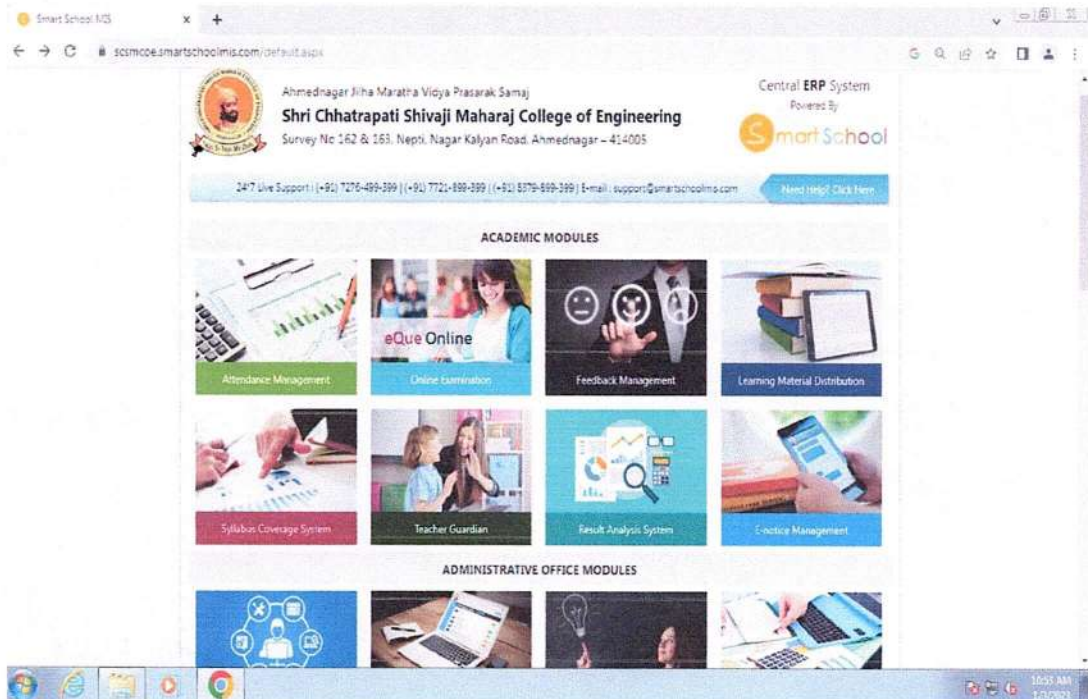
Smart School MIS

scsmcoe.smartschoolmis.com/default.aspx

Ahmednagar Jilha Maratha Vidya Prasarak Samaj

Shri Chhatrapati Shivaji Maharaj College of Engineering

Survey No 162 & 163, Nepti, Nagar Kalyan Road, Ahmednagar - 414005

Central ERP System

Powered By

Smart School

24/7 Live Support | (+91) 7276-499-399 | (+91) 7721-899-399 | (+91) 8379-899-399 | E-mail : support@smartschoolmis.com

Need Help? Click Here

ACADEMIC MODULES

Attendance Management

eQue Online

Online Examination

Feedback Management

Learning Material Distribution

Syllabus Coverage System

Teacher Guardian

Result Analysis System

E-notice Management

ADMINISTRATIVE OFFICE MODULES

10:55 AM
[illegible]